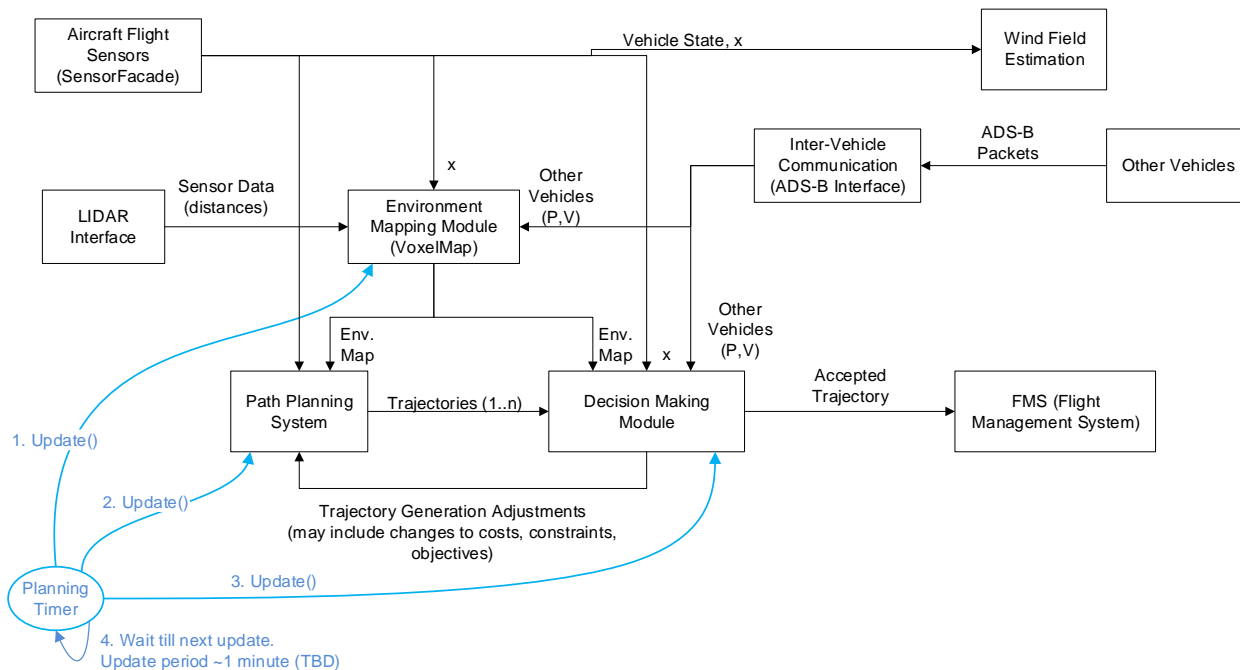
Aircraft Flight Sensors (SensorFacade)

Vehicle State, x

Wind Field Estimation

x

Inter-Vehicle Communication (ADS-B Interface)

ADS-B Packets

Other Vehicles

LIDAR Interface

Sensor Data (distances)

Environment Mapping Module (VoxelMap)

Other Vehicles (P,V)

Env. Map

Env. Map

x

Other Vehicles (P,V)

Path Planning System

Trajectories (1..n)

Decision Making Module

Accepted Trajectory

FMS (Flight Management System)

1. Update()

2. Update()

Trajectory Generation Adjustments (may include changes to costs, constraints, objectives)

Planning Timer

3. Update()

4. Wait till next update. Update period ~1 minute (TBD)